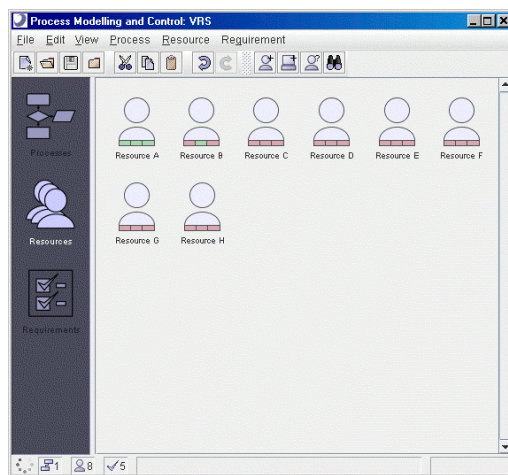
Process Modelling and Control: VRS

File Edit View Process Resource Requirement

Processes

Resources

Requirements

Resource A
Resource B
Resource C
Resource D
Resource E
Resource F
Resource G
Resource H

1 8 5